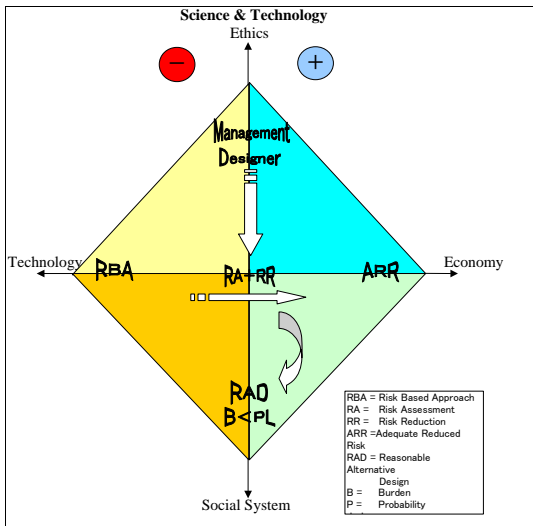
Science & Technology

Ethics

−

+

Management
Designer

Technology

RBA

RA→RR

ARR

Economy

RAD
B<PL

RBA = Risk Based Approach
RA = Risk Assessment
RR = Risk Reduction
ARR =Adequate Reduced Risk
RAD = Reasonable Alternative Design
B = Burden
P = Probability

Social System